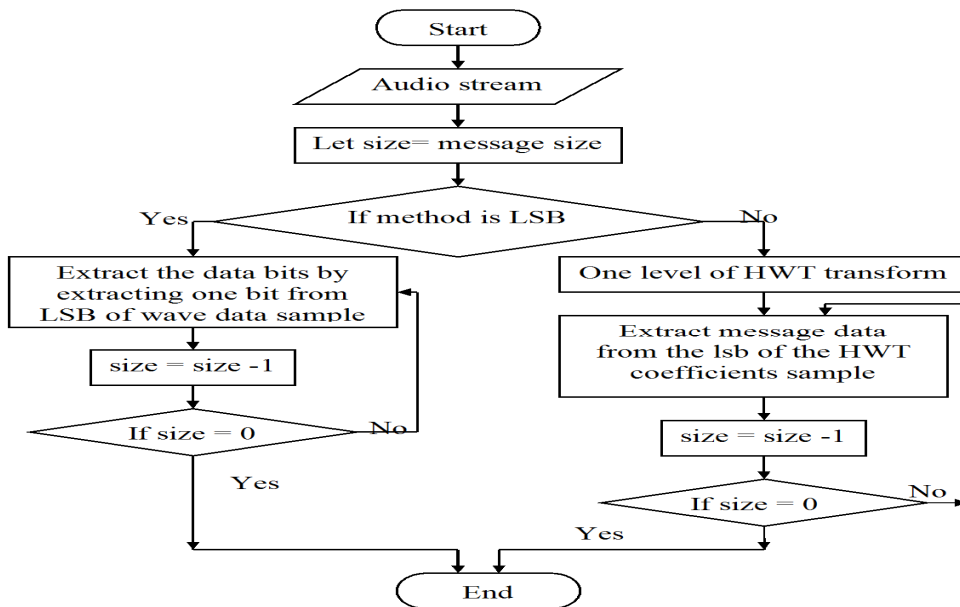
Start

Audio stream

Let size= message size

Yes

If method is LSB

No

Extract the data bits by extracting one bit from LSB of wave data sample

One level of HWT transform

Extract message data from the lsb of the HWT coefficients sample

size = size -1

If size = 0

No

Yes

size = size -1

If size = 0

No

Yes

End